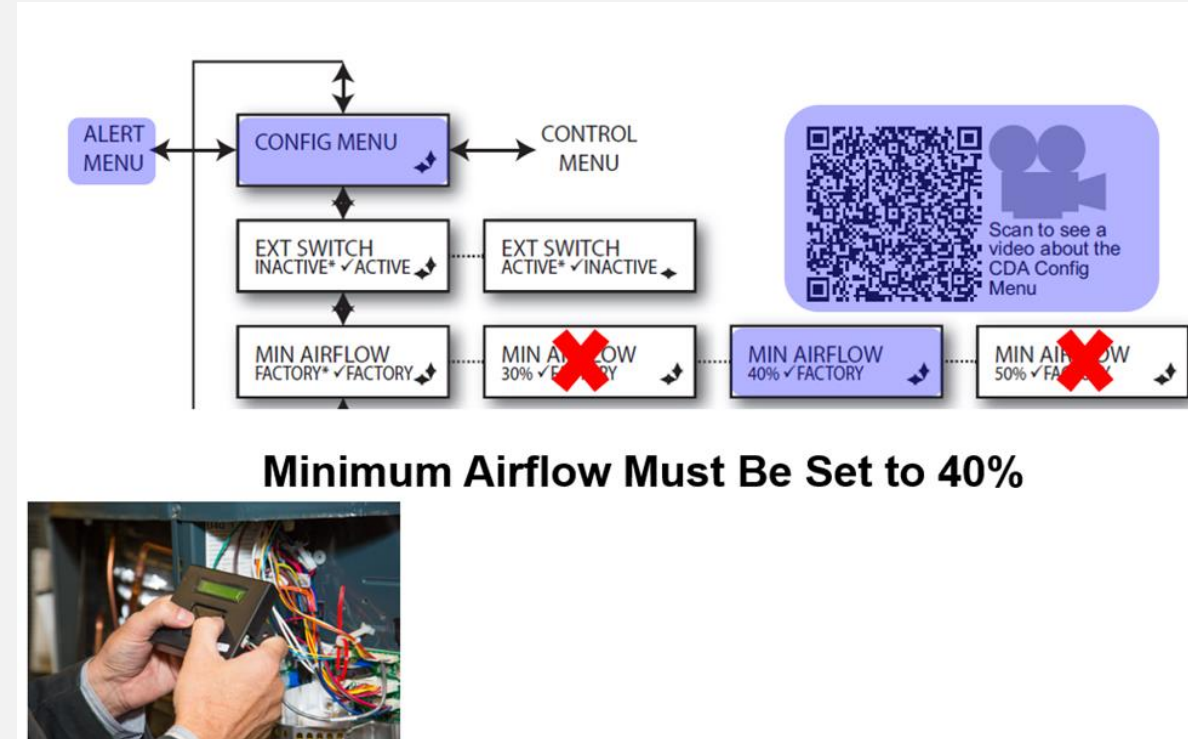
ALERT MENU

CONFIG MENU

CONTROL MENU

Scan to see a video about the CDA Config Menu

EXT SWITCH
INACTIVE* ✓ACTIVE

EXT SWITCH
ACTIVE* ✓INACTIVE

MIN AIRFLOW
FACTORY* ✓FACTORY

MIN A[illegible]OW
30% ✓F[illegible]Y

MIN AIRFLOW
40% ✓FACTORY

MIN AI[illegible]W
50% ✓FA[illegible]

Minimum Airflow Must Be Set to 40%